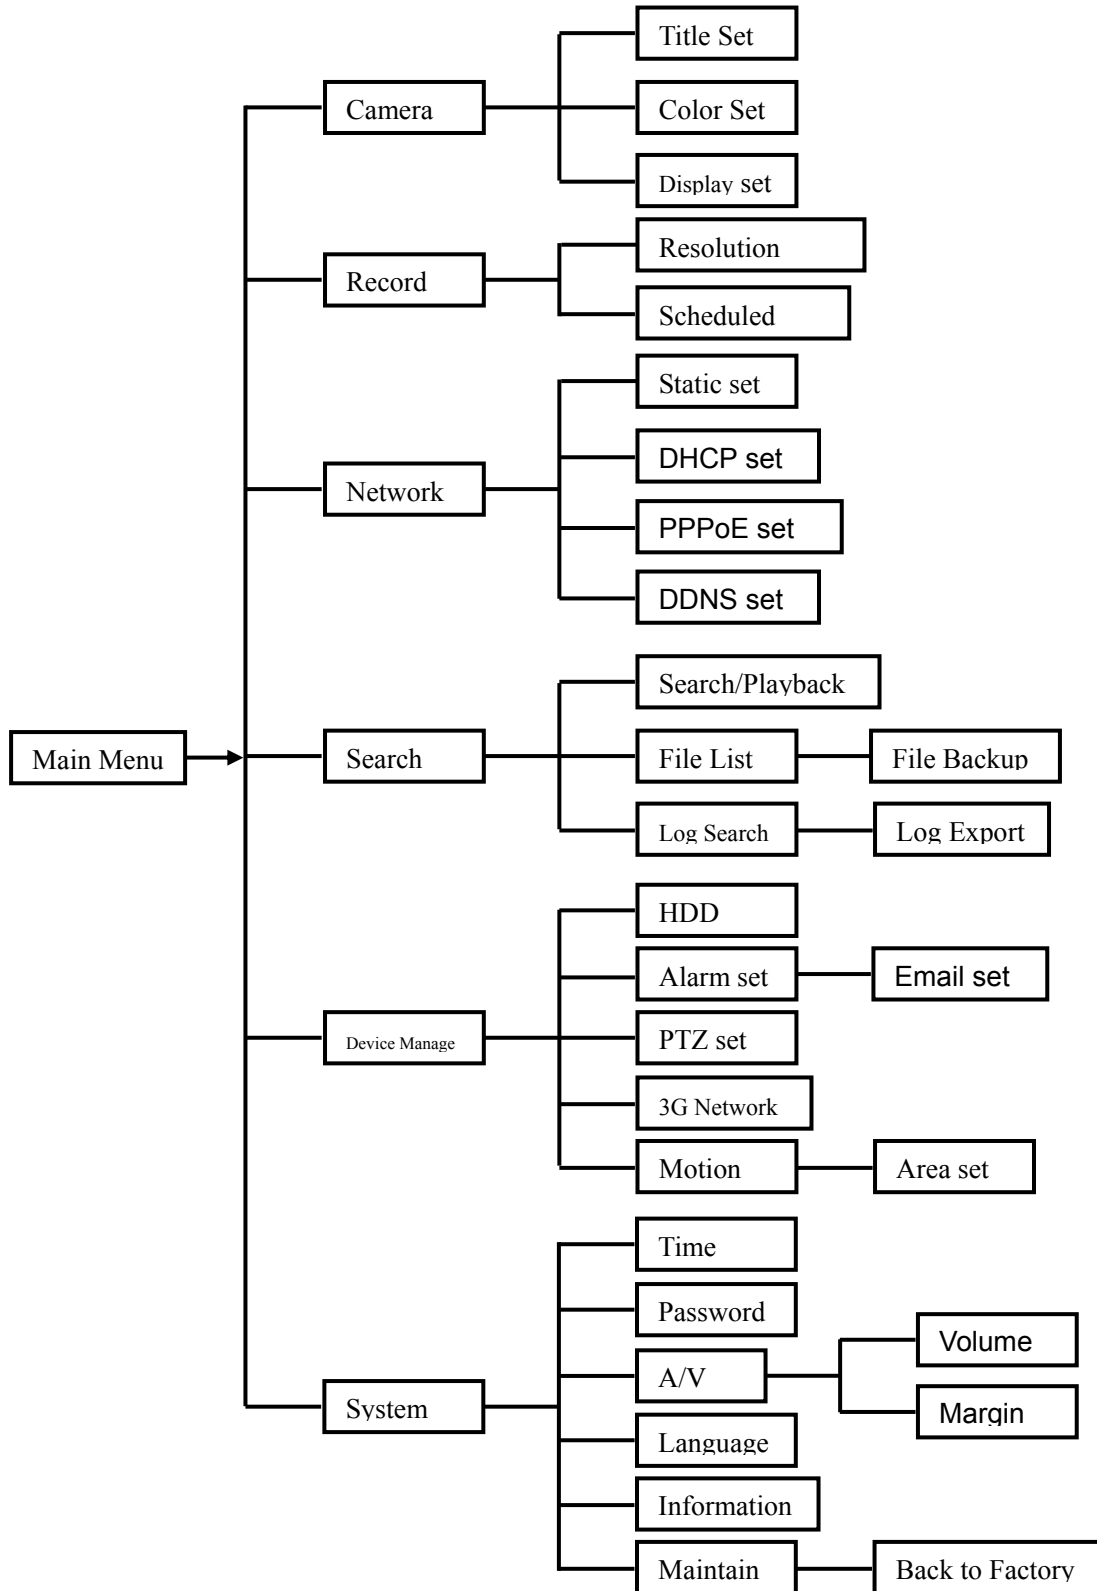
Main Menu

Camera
Title Set
Color Set
Display set

Record
Resolution
Scheduled

Network
Static set
DHCP set
PPPoE set
DDNS set

Search
Search/Playback
File List
File Backup
Log Search
Log Export

Device Manage
HDD
Alarm set
Email set
PTZ set
3G Network
Motion
Area set

System
Time
Password
A/V
Volume
Margin
Language
Information
Maintain
Back to Factory